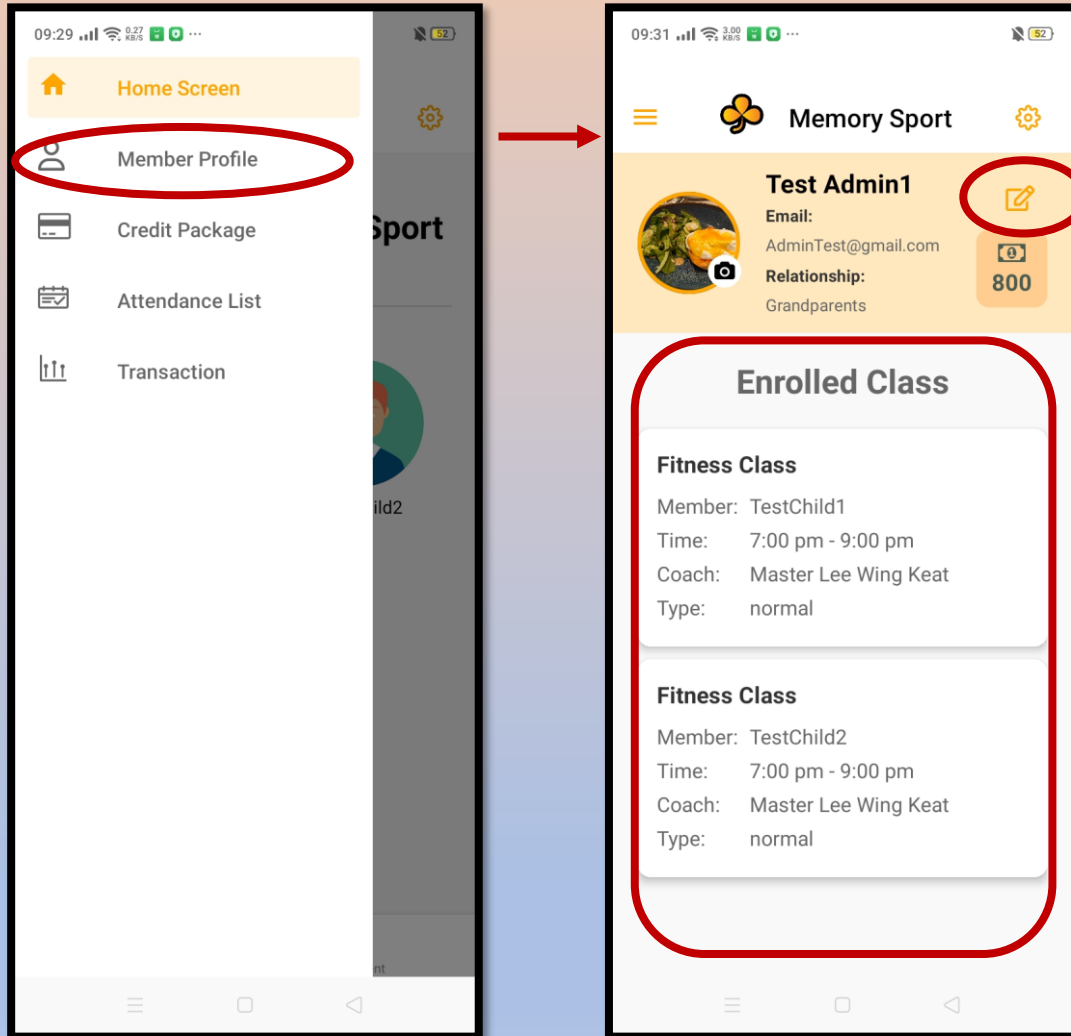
09:29 0.27 KB/S 52

Home Screen

Member Profile

Credit Package

Attendance List

Transaction

Sport

ild2

09:31 3.00 KB/S 52

Memory Sport

Test Admin1

Email:

AdminTest@gmail.com

Relationship:

Grandparents

800

Enrolled Class

Fitness Class

Member: TestChild1

Time: 7:00 pm - 9:00 pm

Coach: Master Lee Wing Keat

Type: normal

Fitness Class

Member: TestChild2

Time: 7:00 pm - 9:00 pm

Coach: Master Lee Wing Keat

Type: normal